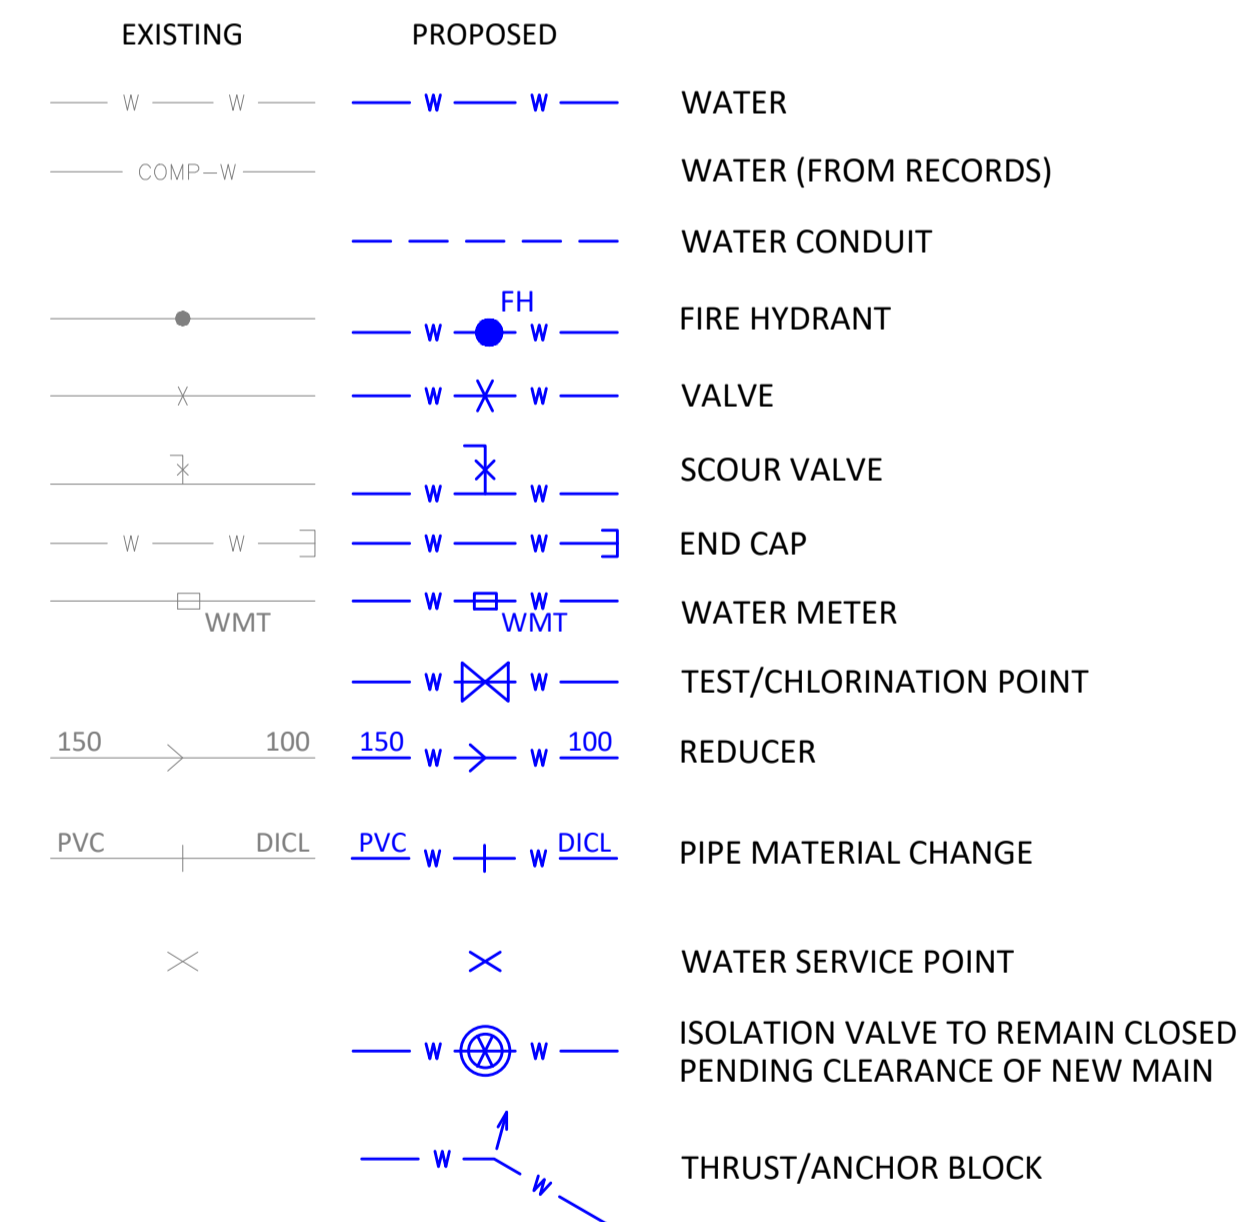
| EXISTING | PROPOSED | |
|---|---|---|
| W W | W W | WATER |
| COMP—W | | WATER (FROM RECORDS) |
| | | WATER CONDUIT |
| | FH W W | FIRE HYDRANT |
| | W W | VALVE |
| | W W | SCOUR VALVE |
| W W | W W | END CAP |
| WMT | W W WMT | WATER METER |
| | W W | TEST/CHLORINATION POINT |
| 150 100 | 150 W W 100 | REDUCER |
| PVC DICL | PVC W W DICL | PIPE MATERIAL CHANGE |
| | | WATER SERVICE POINT |
| | W W | ISOLATION VALVE TO REMAIN CLOSED PENDING CLEARANCE OF NEW MAIN |
| | W W | THRUST/ANCHOR BLOCK |